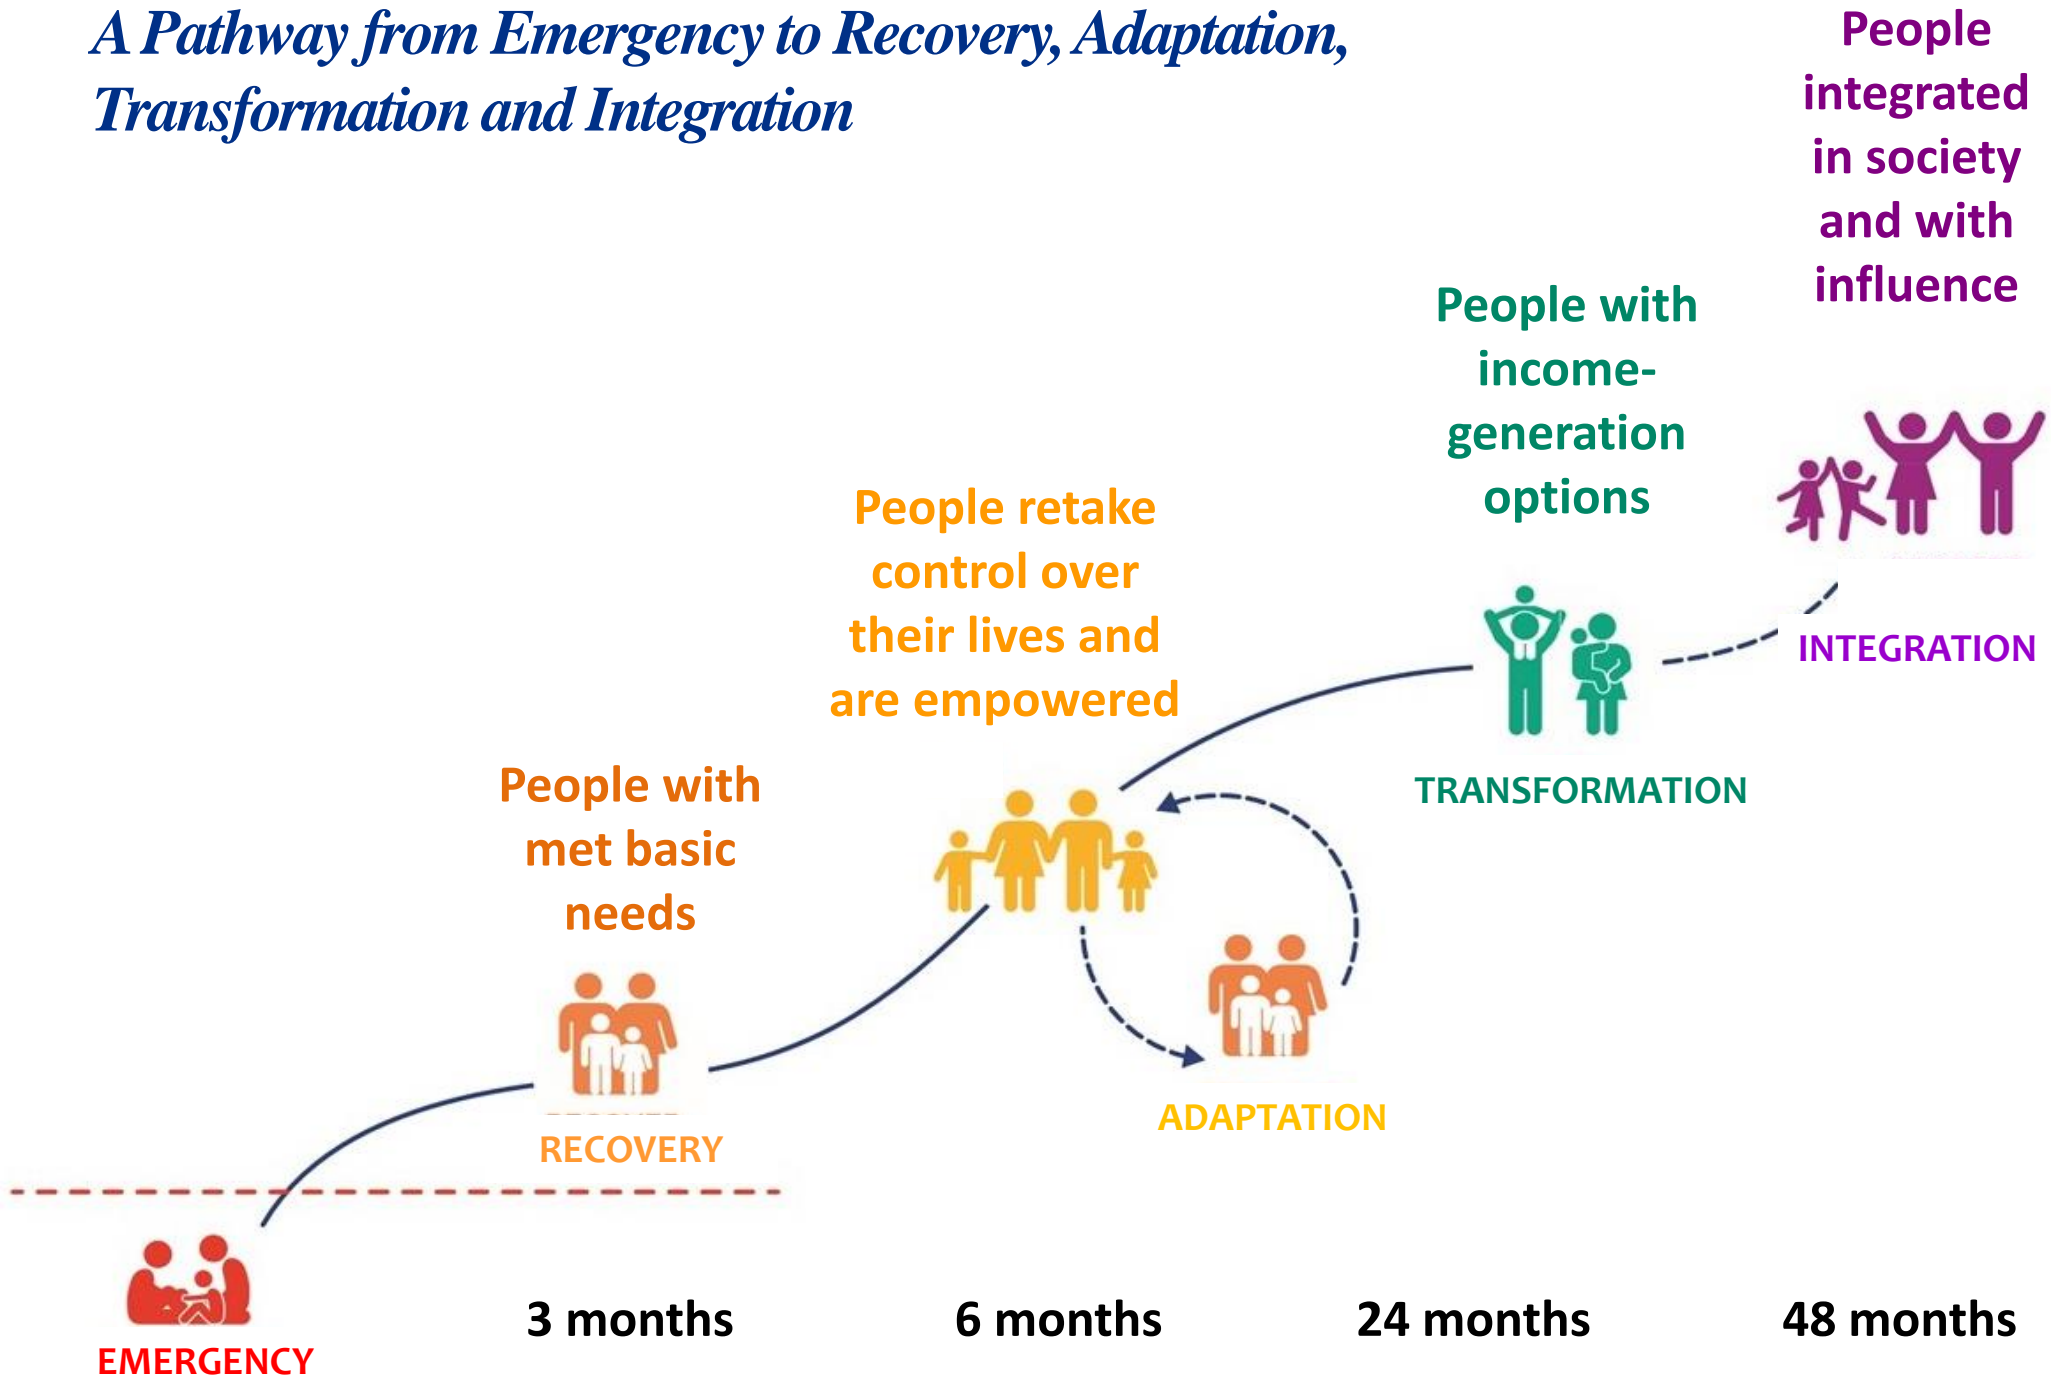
A Pathway from Emergency to Recovery, Adaptation, Transformation and Integration

People integrated in society and with influence

People with income-generation options

People retake control over their lives and are empowered

INTEGRATION

TRANSFORMATION

People with met basic needs

ADAPTATION

RECOVERY

EMERGENCY

3 months

6 months

24 months

48 months